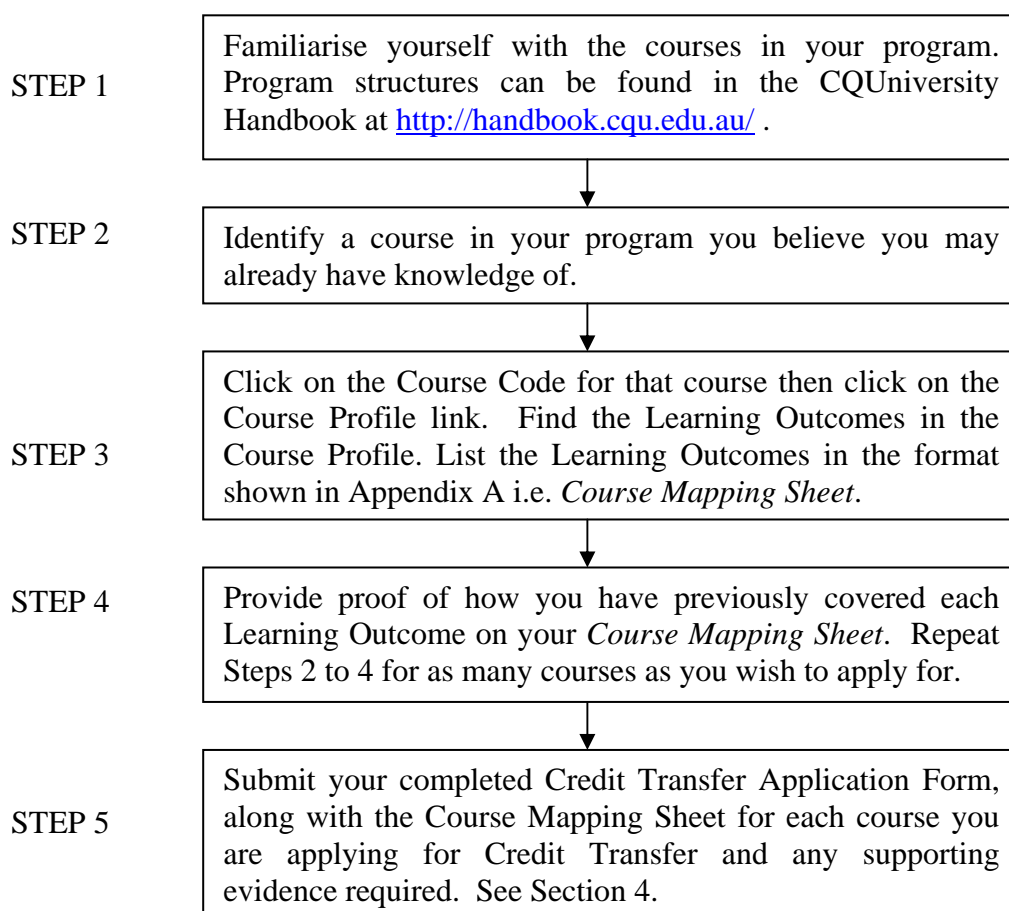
STEP 1

Familiarise yourself with the courses in your program. Program structures can be found in the CQUniversity Handbook at http://handbook.cqu.edu.au/ .

STEP 2

Identify a course in your program you believe you may already have knowledge of.

STEP 3

Click on the Course Code for that course then click on the Course Profile link. Find the Learning Outcomes in the Course Profile. List the Learning Outcomes in the format shown in Appendix A i.e. *Course Mapping Sheet*.

STEP 4

Provide proof of how you have previously covered each Learning Outcome on your *Course Mapping Sheet*. Repeat Steps 2 to 4 for as many courses as you wish to apply for.

STEP 5

Submit your completed Credit Transfer Application Form, along with the Course Mapping Sheet for each course you are applying for Credit Transfer and any supporting evidence required. See Section 4.